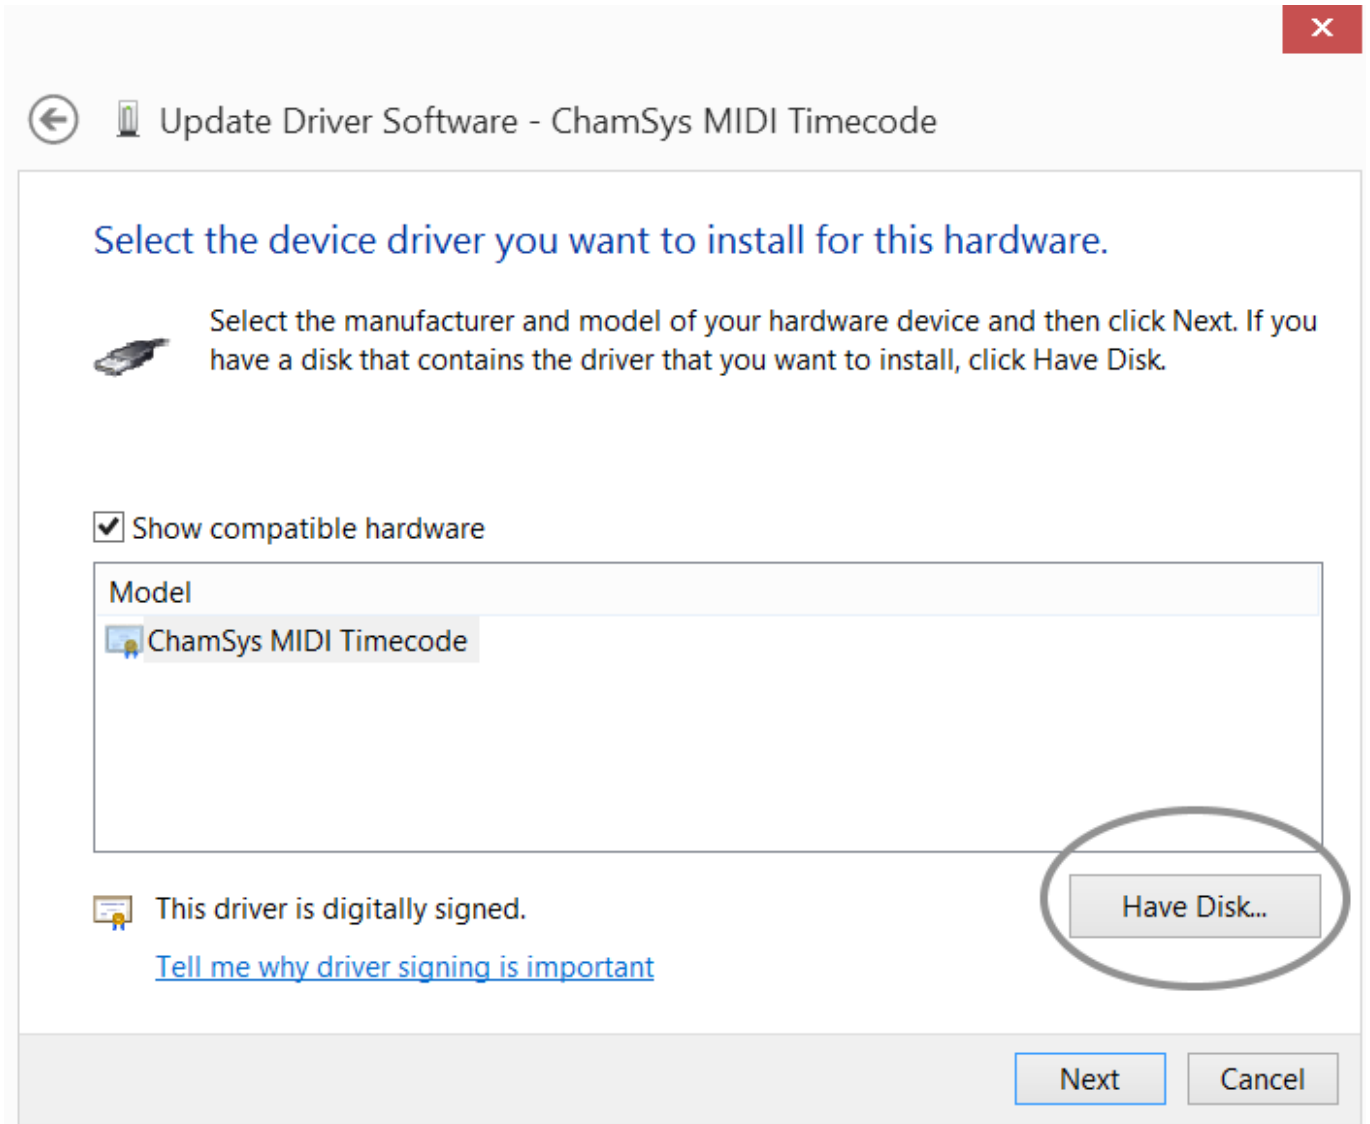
✕

Update Driver Software - ChamSys MIDI Timecode

Select the device driver you want to install for this hardware.

Select the manufacturer and model of your hardware device and then click Next. If you have a disk that contains the driver that you want to install, click Have Disk.

Show compatible hardware

Model
ChamSys MIDI Timecode

This driver is digitally signed.
Tell me why driver signing is important

Have Disk...

Next
Cancel